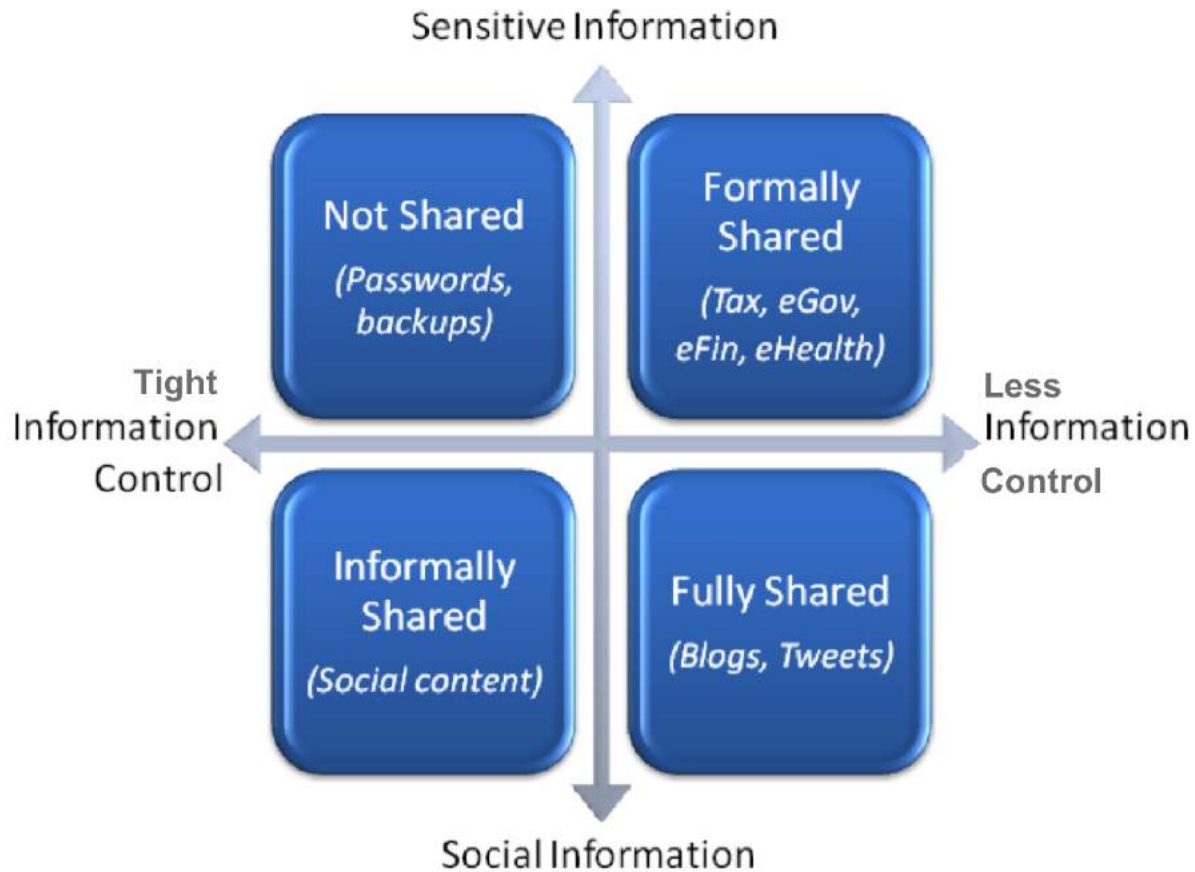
Sensitive Information

Not Shared
(Passwords, backups)

Formally Shared
(Tax, eGov, eFin, eHealth)

Tight Information Control

Less Information Control

Informally Shared
(Social content)

Fully Shared
(Blogs, Tweets)

Social Information